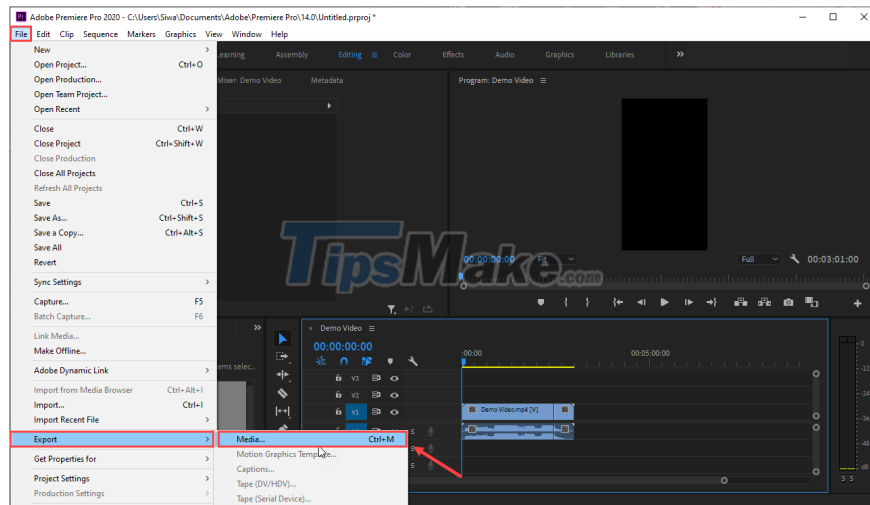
Adobe Premiere Pro 2020 - C:\Users\Siwa\Documents\Adobe\Premiere Pro\14.0\Untitled.prproj *

File Edit Clip Sequence Markers Graphics View Window Help

Learning Assembly Editing Color Effects Audio Graphics Libraries »

Mixer: Demo Video Metadata

Program: Demo Video

New
Open Project... Ctrl+O
Open Production...
Open Team Project...
Open Recent
Close Ctrl+W
Close Project Ctrl+Shift+W
Close Production
Close All Projects
Refresh All Projects
Save Ctrl+S
Save As... Ctrl+Shift+S
Save a Copy... Ctrl+Alt+S
Save All
Revert
Sync Settings
Capture... F5
Batch Capture... F6
Link Media...
Make Offline...
Adobe Dynamic Link
Import from Media Browser Ctrl+Alt+I
Import... Ctrl+I
Import Recent File
Export
Get Properties for
Project Settings
Production Settings

Media... Ctrl+M
Motion Graphics Template...
Captions...
Tape (DV/HDV)...
Tape (Serial Device)...

TipsMake.com

00:00:00:00 Fit Full 00:03:01:00

Demo Video
00:00:00:00
:00:00 00:05:00:00
V3
V2
V1
Demo Video.mp4 [V]

ems selec...

-12
-24
-36
-48
dB
S S